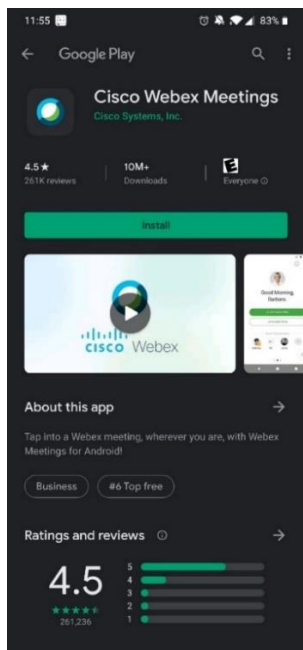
11:55

83%

Google Play

Cisco Webex Meetings
Cisco Systems, Inc.

4.5★
261K reviews

10M+
Downloads

E
Everyone ⓘ

Install

cisco Webex

Good Morning, Barbara

About this app

Tap into a Webex meeting, wherever you are, with Webex Meetings for Android!

Business

#6 Top free

Ratings and reviews ⓘ

4.5
★★★★★
261,236

5
4
3
2
1